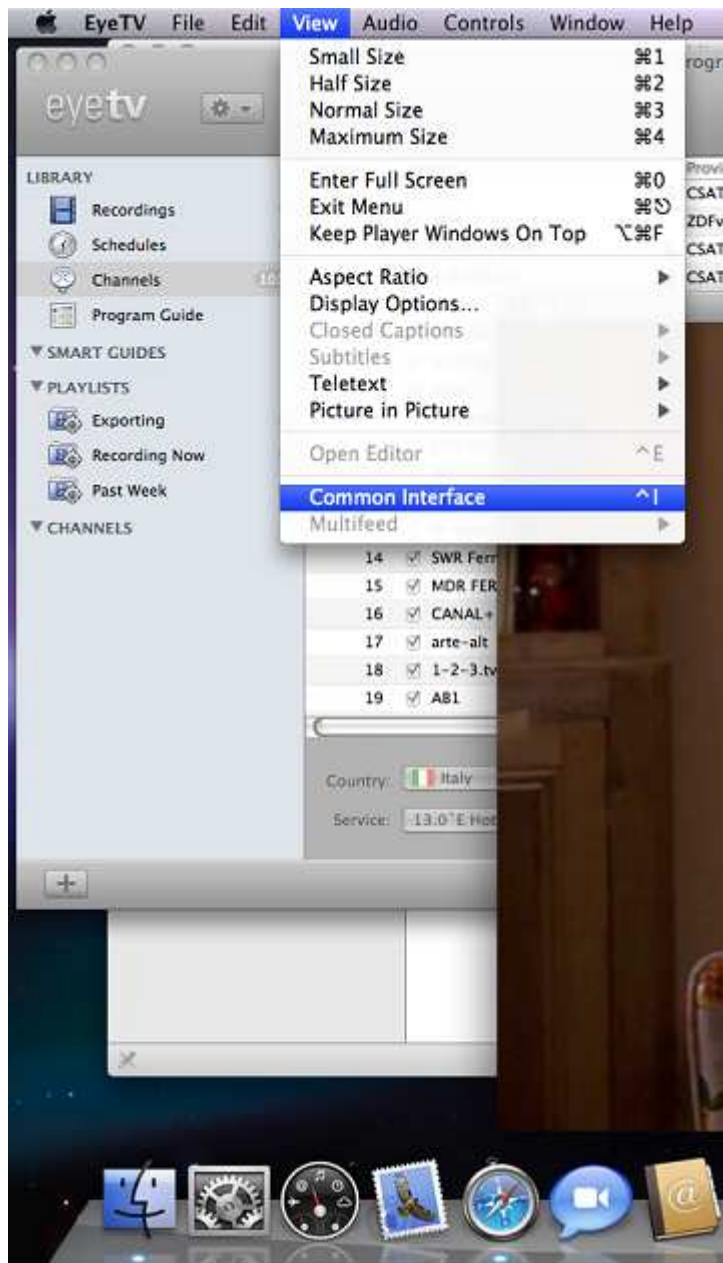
EyeTV File Edit View Audio Controls Window Help

eyetv

LIBRARY
Recordings
Schedules
Channels
Program Guide
▼SMART GUIDES
▼PLAYLISTS
Exporting
Recording Now
Past Week
▼CHANNELS

Small Size ⌘1
Half Size ⌘2
Normal Size ⌘3
Maximum Size ⌘4
Enter Full Screen ⌘0
Exit Menu ⌘⎋
Keep Player Windows On Top ⌥⌘F
Aspect Ratio ▶
Display Options...
Closed Captions ▶
Subtitles ▶
Teletext ▶
Picture in Picture ▶
Open Editor ^E
Common Interface ^I
Multifeed ▶

rogr

Provi
CSAT
ZDFv
CSAT
CSAT

14 SWR Fern
15 MDR FER
16 CANAL+
17 arte-alt
18 1-2-3.tv
19 AB1

Country: Italy
Service: 13.0°E Hot

+